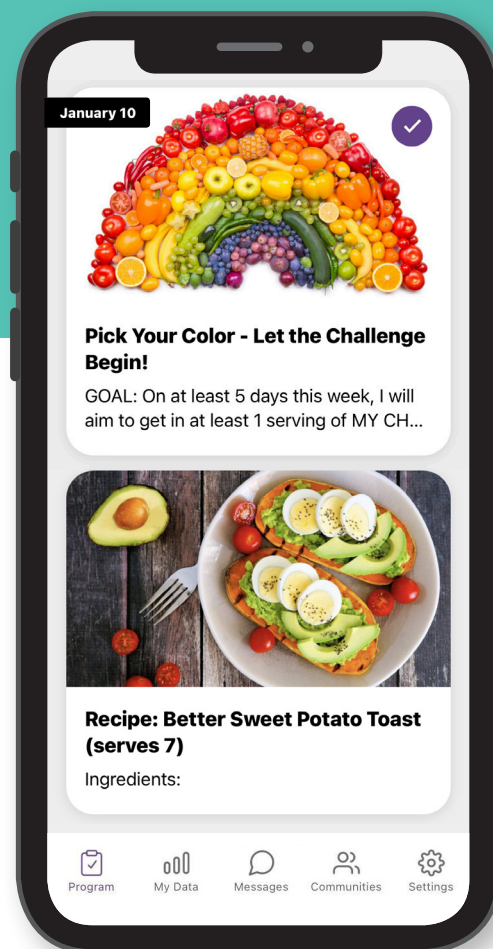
January 10

Pick Your Color - Let the Challenge Begin!

GOAL: On at least 5 days this week, I will aim to get in at least 1 serving of MY CH...

Recipe: Better Sweet Potato Toast (serves 7)

Ingredients:

Program

My Data

Messages

Communities

Settings